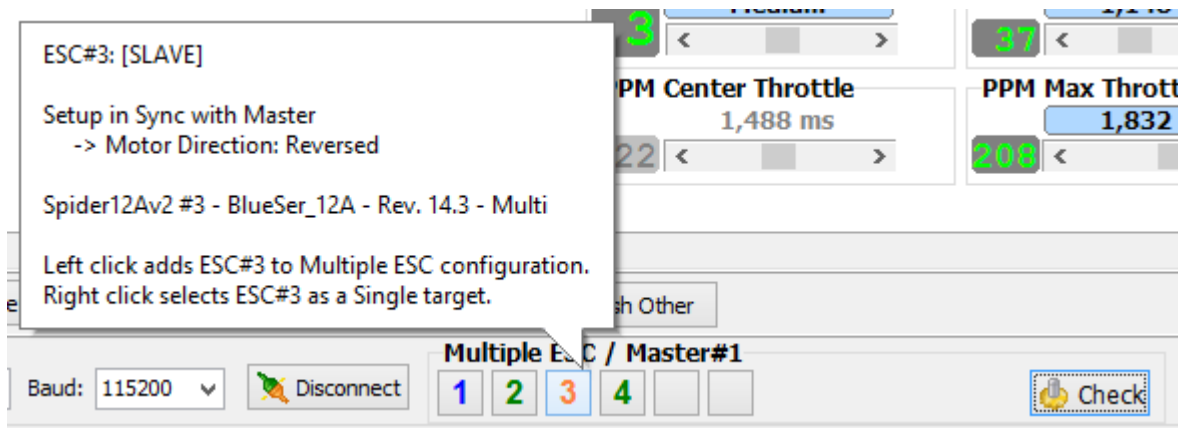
ESC#3: [SLAVE]

Setup in Sync with Master
-> Motor Direction: Reversed

Spider12Av2 #3 - BlueSer_12A - Rev. 14.3 - Multi

Left click adds ESC#3 to Multiple ESC configuration.
Right click selects ESC#3 as a Single target.

3
37
PPM Center Throttle
1,488 ms
22
PPM Max Thrott
1,832
208
sh Other
Multiple E C / Master#1
Baud: 115200
Disconnect
1 2 3 4
Check